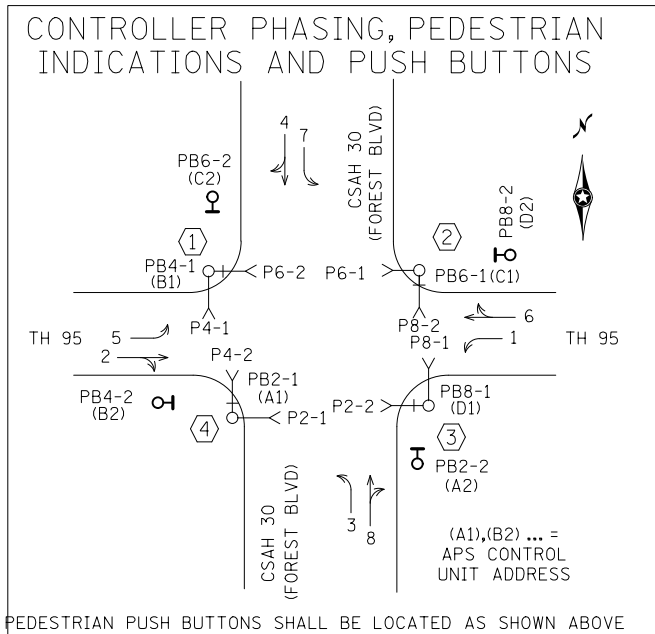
CONTROLLER PHASING, PEDESTRIAN INDICATIONS AND PUSH BUTTONS

4 7

PB6-2
(C2)

CSAH 30
(FOREST BLVD)

PB8-2
(D2)

1

2

PB4-1
(B1)

P6-2

P6-1

PB6-1 (C1)

P4-1

P8-2

6

TH 95

5

P8-1

1

TH 95

2

P4-2

PB2-1
(A1)

PB8-1
(D1)

PB4-2
(B2)

P2-1

P2-2

4

3

PB2-2
(A2)

CSAH 30
(FOREST BLVD)

3 8

(A1),(B2) ... =
APS CONTROL
UNIT ADDRESS

PEDESTRIAN PUSH BUTTONS SHALL BE LOCATED AS SHOWN ABOVE